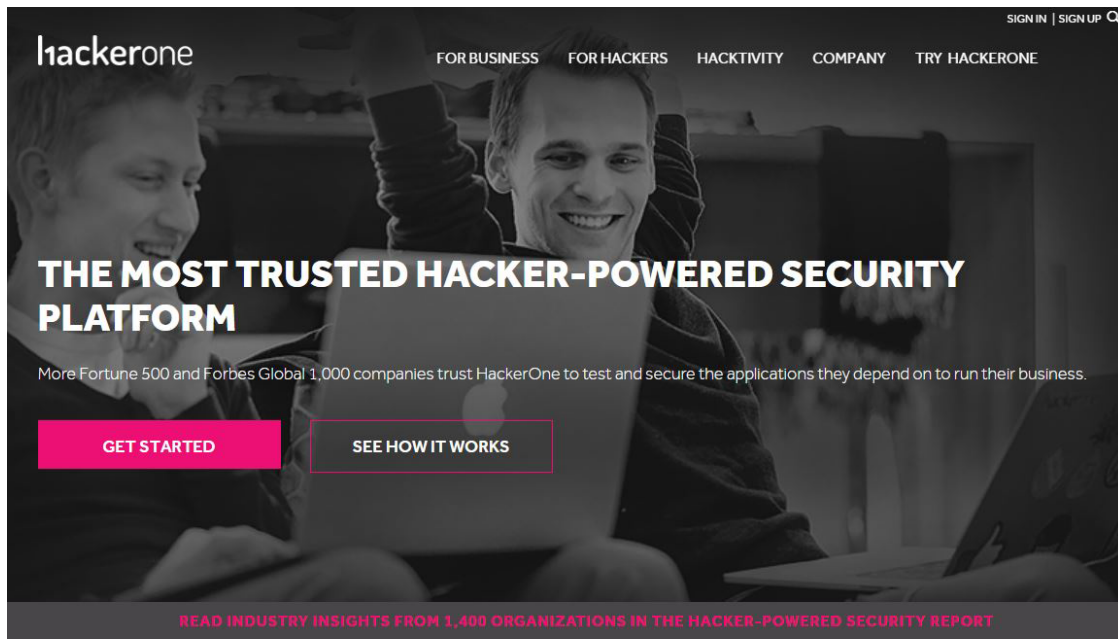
SIGN IN | SIGN UP

hackerone

FOR BUSINESS FOR HACKERS HACKTIVITY COMPANY TRY HACKERONE

THE MOST TRUSTED HACKER-POWERED SECURITY PLATFORM

More Fortune 500 and Forbes Global 1,000 companies trust HackerOne to test and secure the applications they depend on to run their business.

GET STARTED

SEE HOW IT WORKS

READ INDUSTRY INSIGHTS FROM 1,400 ORGANIZATIONS IN THE HACKER-POWERED SECURITY REPORT